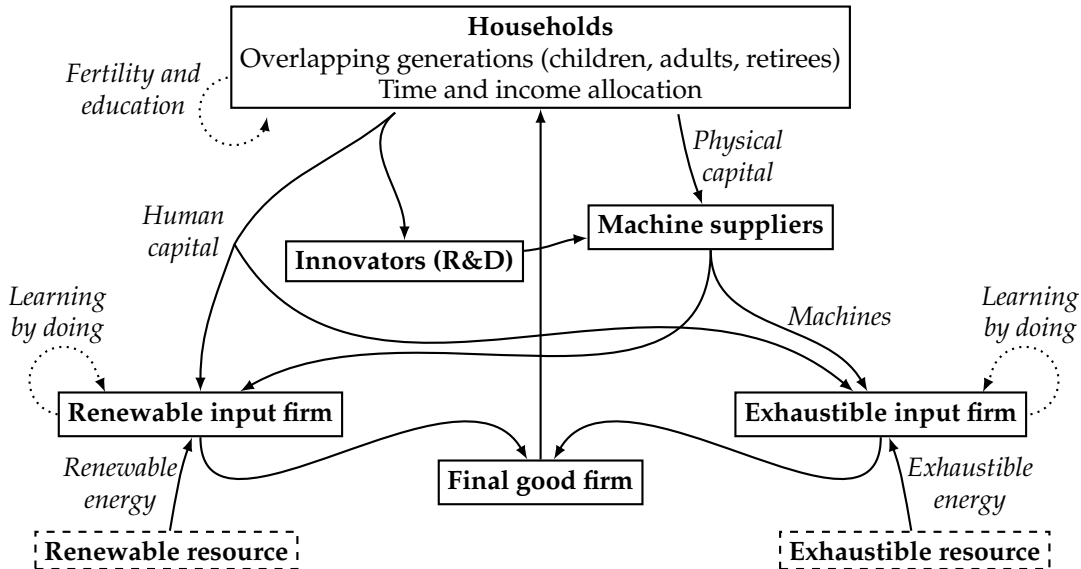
Households
Overlapping generations (children, adults, retirees)
Time and income allocation

Fertility and education

Physical capital

Human capital

Innovators (R&D)

Machine suppliers

Learning by doing

Machines

Learning by doing

Renewable input firm

Exhaustible input firm

Renewable energy

Final good firm

Exhaustible energy

Renewable resource

Exhaustible resource